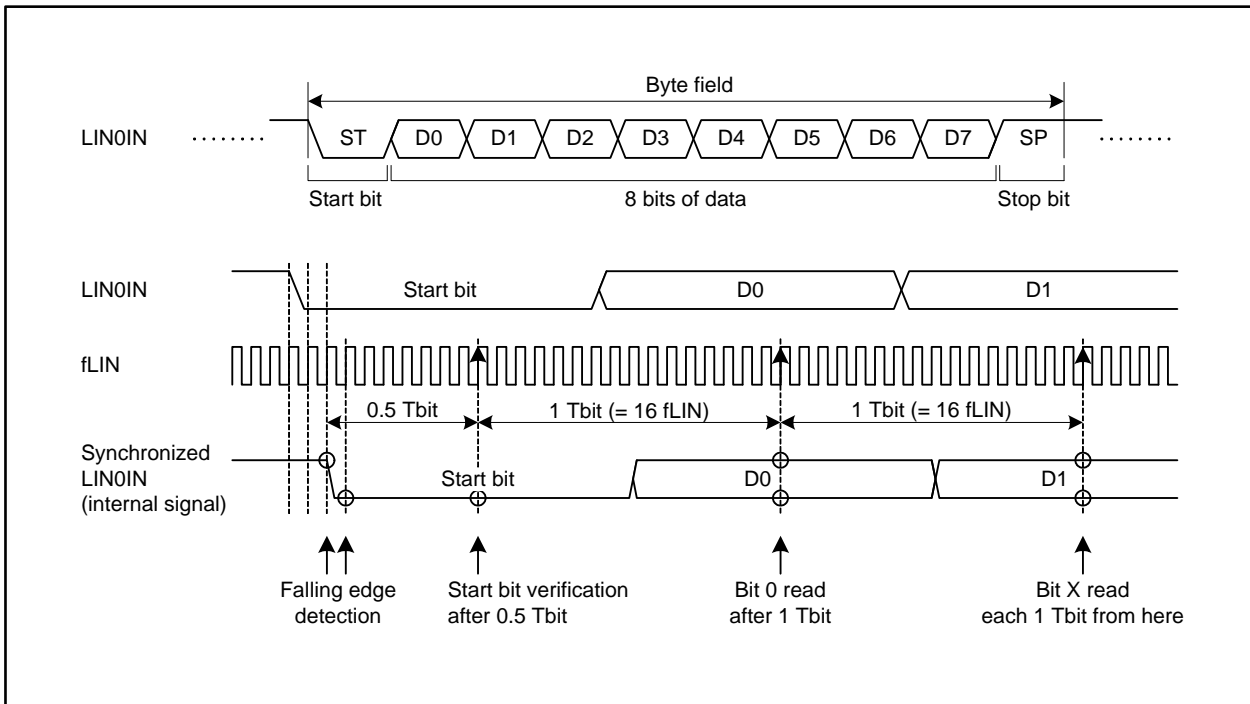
Byte field

LIN0IN ········ ST D0 D1 D2 D3 D4 D5 D6 D7 SP ········

Start bit 8 bits of data Stop bit

LIN0IN Start bit D0 D1

fLIN

0.5 Tbit 1 Tbit (= 16 fLIN) 1 Tbit (= 16 fLIN)

Synchronized LIN0IN (internal signal) Start bit D0 D1

Falling edge detection

Start bit verification after 0.5 Tbit

Bit 0 read after 1 Tbit

Bit X read each 1 Tbit from here